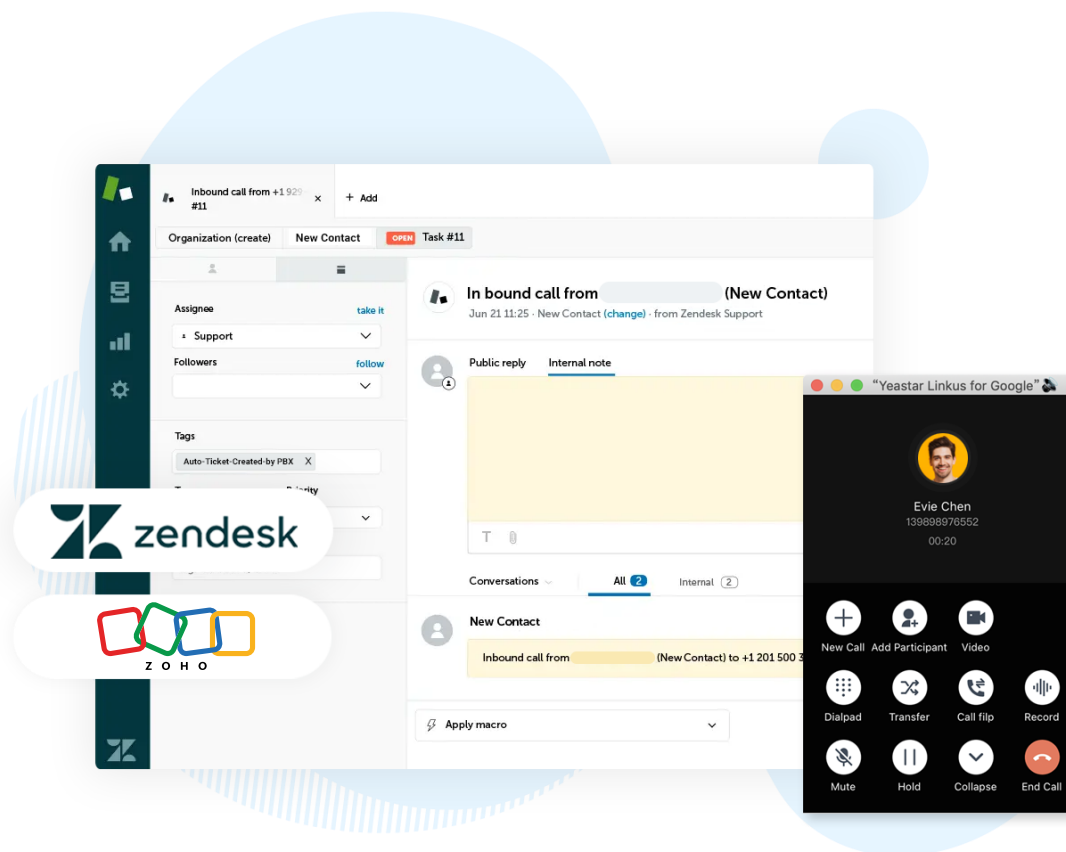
Inbound call from +1 929 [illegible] #11 ×

+ Add

Organization (create) | New Contact | OPEN Task #11

Assignee take it

Support

Followers follow

Tags

Auto-Ticket-Created-by PBX ×

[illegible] Priority

zendesk

ZOHO

In bound call from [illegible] (New Contact)

Jun 21 11:25 · New Contact (change) · from Zendesk Support

Public reply Internal note

Conversations All 2 Internal 2

New Contact

Inbound call from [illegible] (New Contact) to +1 201 500 3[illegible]

Apply macro

"Yeastar Linkus for Google"

Evie Chen

139898976552

00:20

New Call
Add Participant
Video
Dialpad
Transfer
Call filp
Record
Mute
Hold
Collapse
End Call